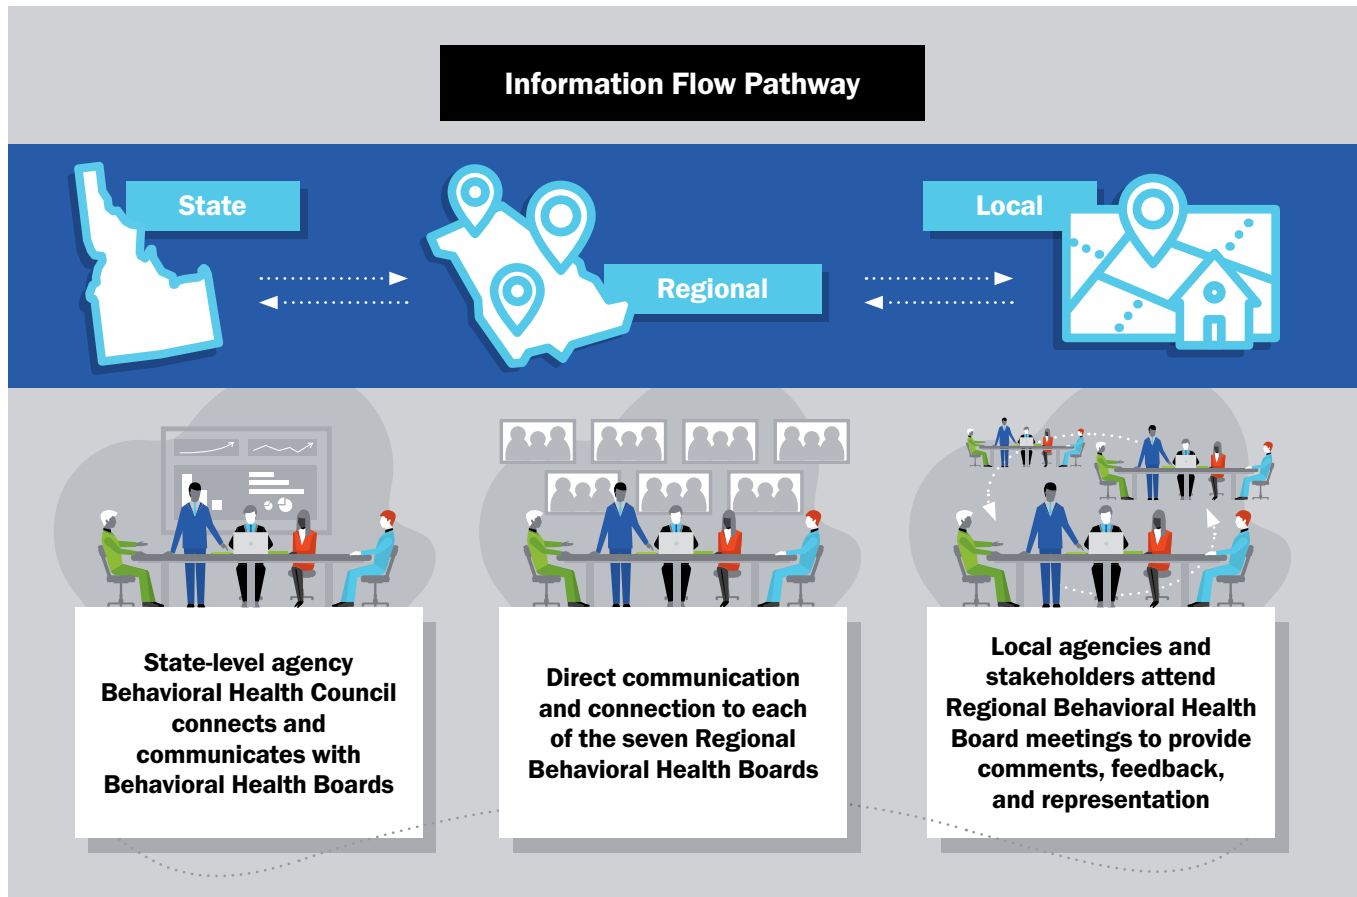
Information Flow Pathway

State

Regional

Local

State-level agency Behavioral Health Council connects and communicates with Behavioral Health Boards

Direct communication and connection to each of the seven Regional Behavioral Health Boards

Local agencies and stakeholders attend Regional Behavioral Health Board meetings to provide comments, feedback, and representation